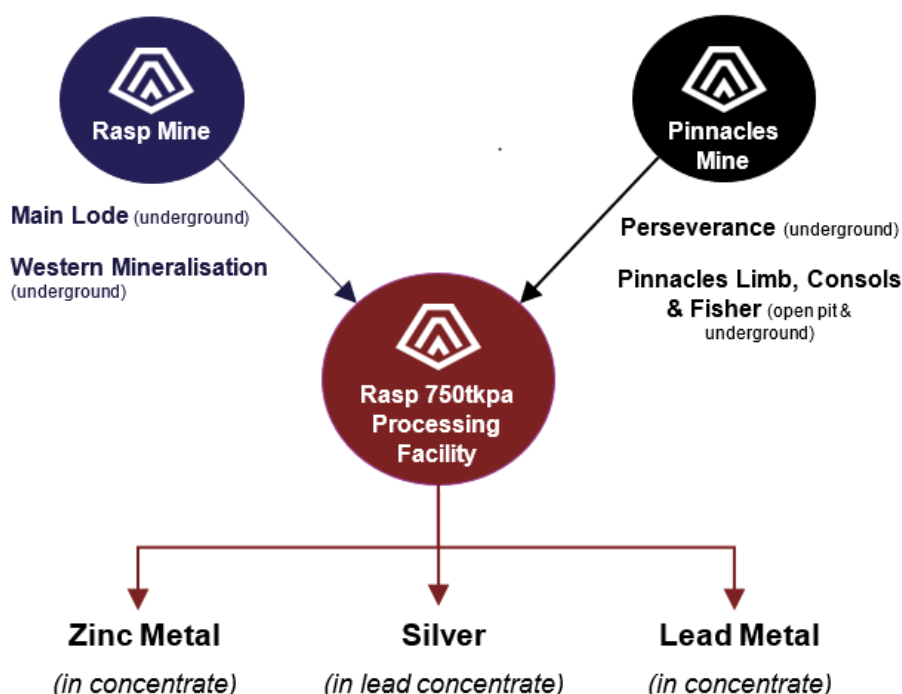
Rasp Mine

Pinnacles Mine

Main Lode (underground)

Western Mineralisation (underground)

Perseverance (underground)

Pinnacles Limb, Consols & Fisher (open pit & underground)

Rasp 750tkpa Processing Facility

Zinc Metal
(in concentrate)

Silver
(in lead concentrate)

Lead Metal
(in concentrate)